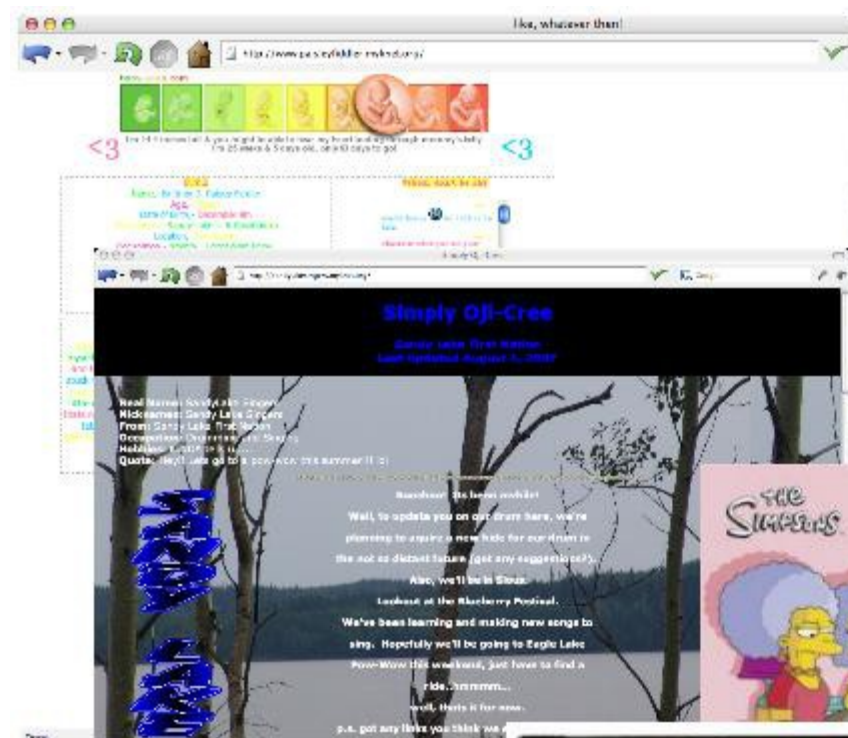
like, whatever then!

http://www.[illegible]

<3 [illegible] <3

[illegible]

Simply Oji-Cree

Sandy Lake First Nation
Last Updated August 1, 2007

Real Name: Sandy Lake Singers
Nickname: Sandy Lake Singers
From: Sandy Lake First Nation
Occupation: Drumming and Singing
Relation: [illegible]
Quote: Hey, I can go to a pow-wow this summer !! :)

Booshoo! Its been awhile!
Well, to update you on our drum here, we're planning to aquire a new hide for our drum in the not so distant future (got any suggestions?).
Also, we'll be in Sioux
Lookout at the Blueberry Festival.
We've been learning and making new songs to sing. Hopefully we'll be going to Eagle Lake Pow-Wow this weekend, just have to find a ride...hmmmm...
well, thats it for now.
p.s. got any links you think we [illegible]

THE SIMPSONS